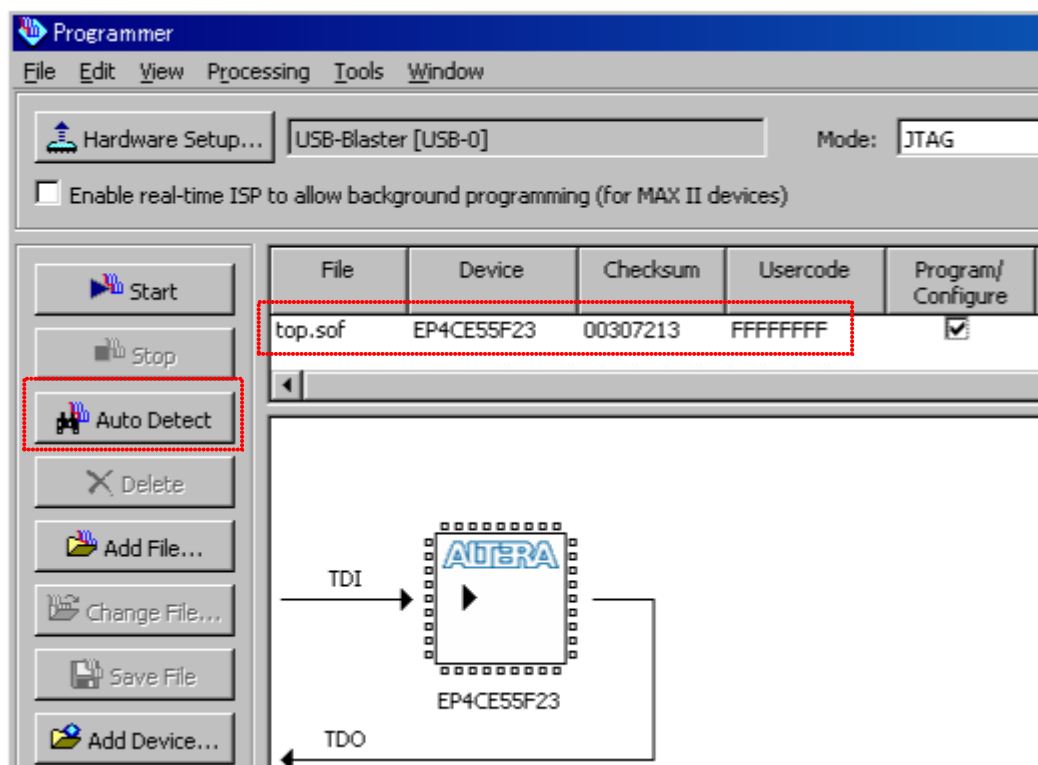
Programmer

File Edit View Processing Tools Window

Hardware Setup... USB-Blaster [USB-0] Mode: JTAG

Enable real-time ISP to allow background programming (for MAX II devices)

Start
Stop
Auto Detect
Delete
Add File...
Change File...
Save File
Add Device...

| File | Device | Checksum | Usercode | Program/ Configure |
|---|---|---|---|---|
| top.sof | EP4CE55F23 | 00307213 | FFFFFFFF | ☑ |

ALTERA

TDI

EP4CE55F23

TDO